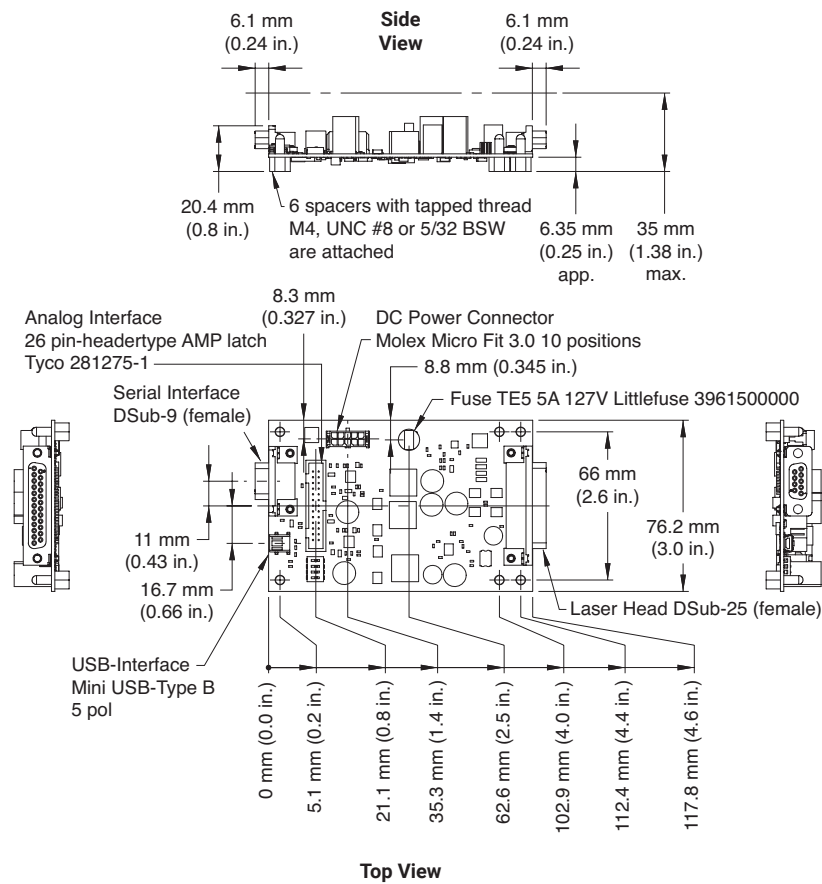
6.1 mm
(0.24 in.)

Side
View

6.1 mm
(0.24 in.)

20.4 mm
(0.8 in.)

6 spacers with tapped thread M4, UNC #8 or 5/32 BSW are attached

6.35 mm
(0.25 in.)
app.

35 mm
(1.38 in.)
max.

Analog Interface
26 pin-headertype AMP latch
Tyco 281275-1

8.3 mm
(0.327 in.)

DC Power Connector
Molex Micro Fit 3.0 10 positions

8.8 mm (0.345 in.)

Serial Interface
DSub-9 (female)

Fuse TE5 5A 127V Littlefuse 3961500000

66 mm
(2.6 in.)

76.2 mm
(3.0 in.)

11 mm
(0.43 in.)

16.7 mm
(0.66 in.)

Laser Head DSub-25 (female)

USB-Interface
Mini USB-Type B
5 pol

0 mm (0.0 in.)
5.1 mm (0.2 in.)
21.1 mm (0.8 in.)
35.3 mm (1.4 in.)
62.6 mm (2.5 in.)
102.9 mm (4.0 in.)
112.4 mm (4.4 in.)
117.8 mm (4.6 in.)

Top View